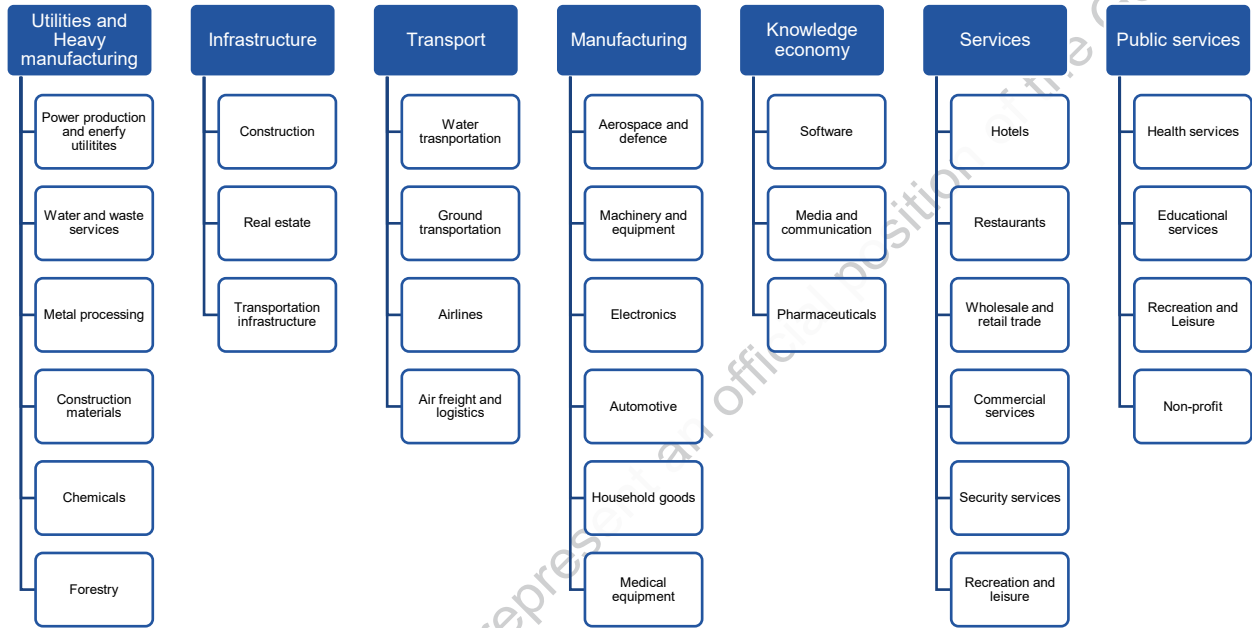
Utilities and Heavy manufacturing

Power production and enerfy utilitites

Water and waste services

Metal processing

Construction materials

Chemicals

Forestry

Infrastructure

Construction

Real estate

Transportation infrastructure

Transport

Water trasnportation

Ground transportation

Airlines

Air freight and logistics

Manufacturing

Aerospace and defence

Machinery and equipment

Electronics

Automotive

Household goods

Medical equipment

Knowledge economy

Software

Media and communication

Pharmaceuticals

Services

Hotels

Restaurants

Wholesale and retail trade

Commercial services

Security services

Recreation and leisure

Public services

Health services

Educational services

Recreation and Leisure

Non-profit

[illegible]epresent an official position of the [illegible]